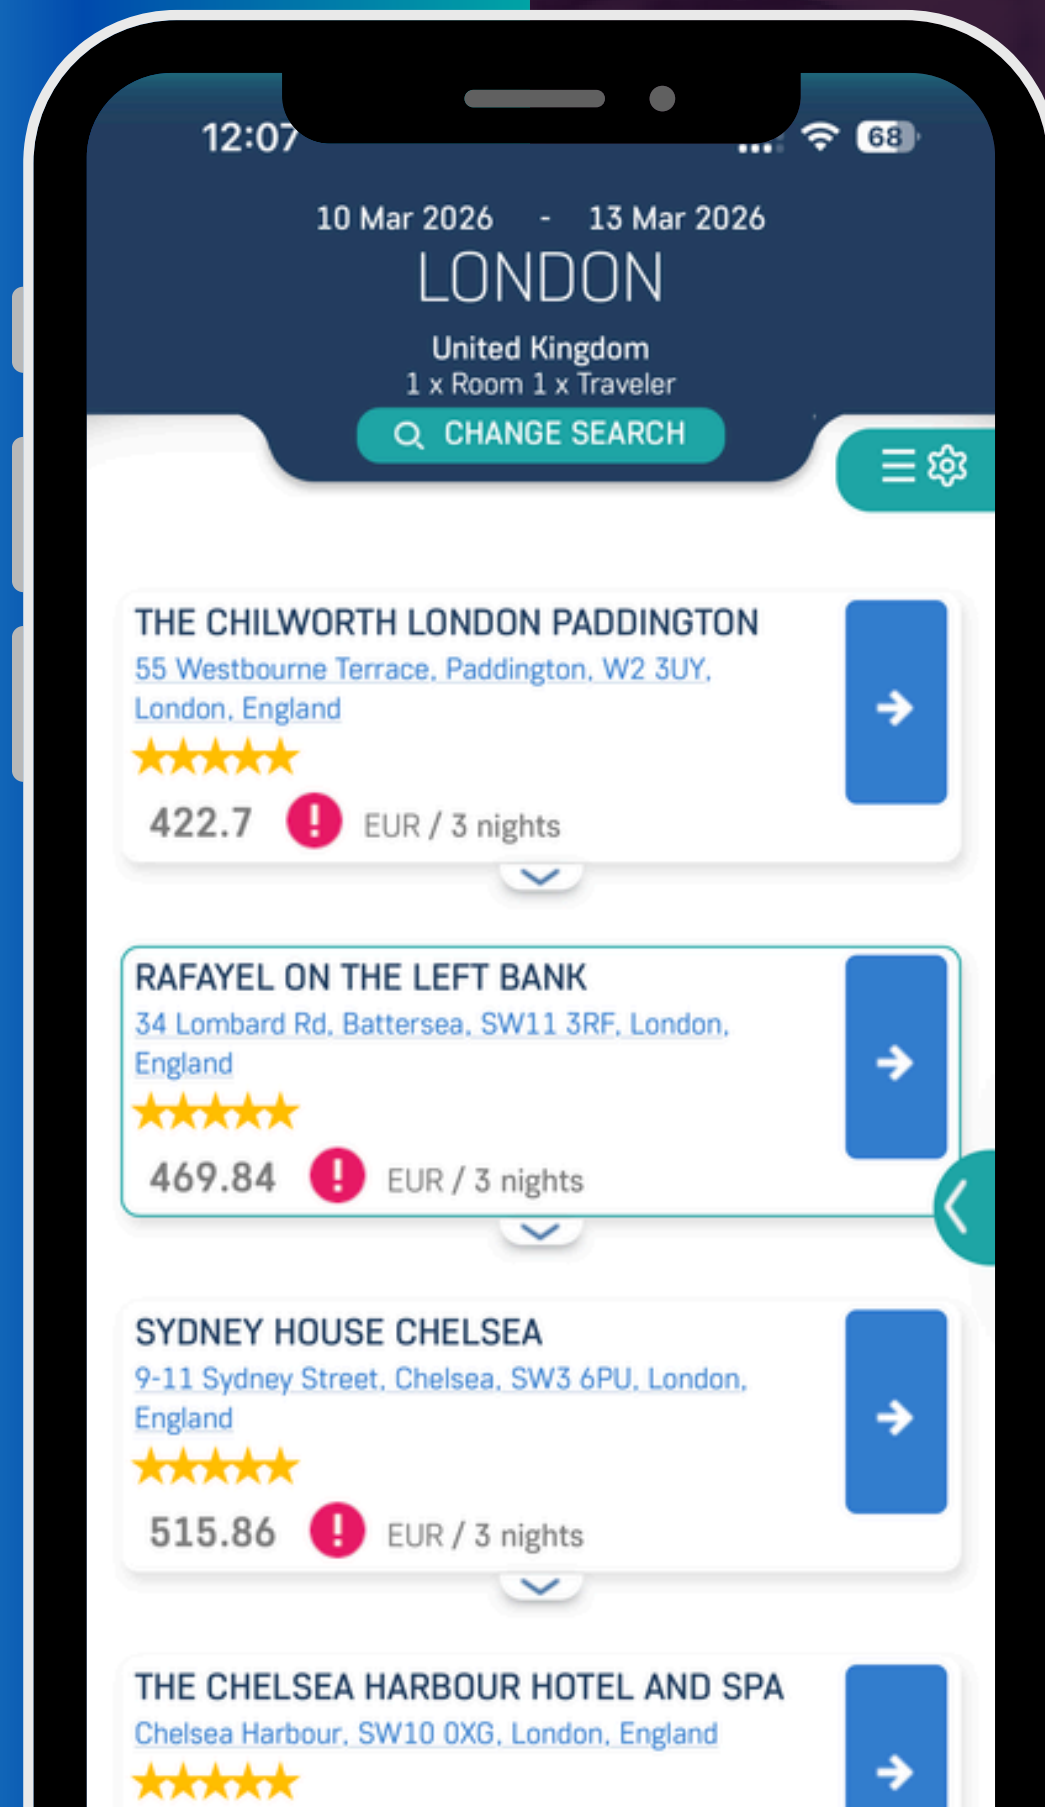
12:07

68

10 Mar 2026 - 13 Mar 2026

LONDON

United Kingdom
1 x Room 1 x Traveler

CHANGE SEARCH

THE CHILWORTH LONDON PADDINGTON
55 Westbourne Terrace, Paddington, W2 3UY, London, England

422.7 ! EUR / 3 nights

RAFAYEL ON THE LEFT BANK
34 Lombard Rd, Battersea, SW11 3RF, London, England

469.84 ! EUR / 3 nights

SYDNEY HOUSE CHELSEA
9-11 Sydney Street, Chelsea, SW3 6PU, London, England

515.86 ! EUR / 3 nights

THE CHELSEA HARBOUR HOTEL AND SPA
Chelsea Harbour, SW10 0XG, London, England